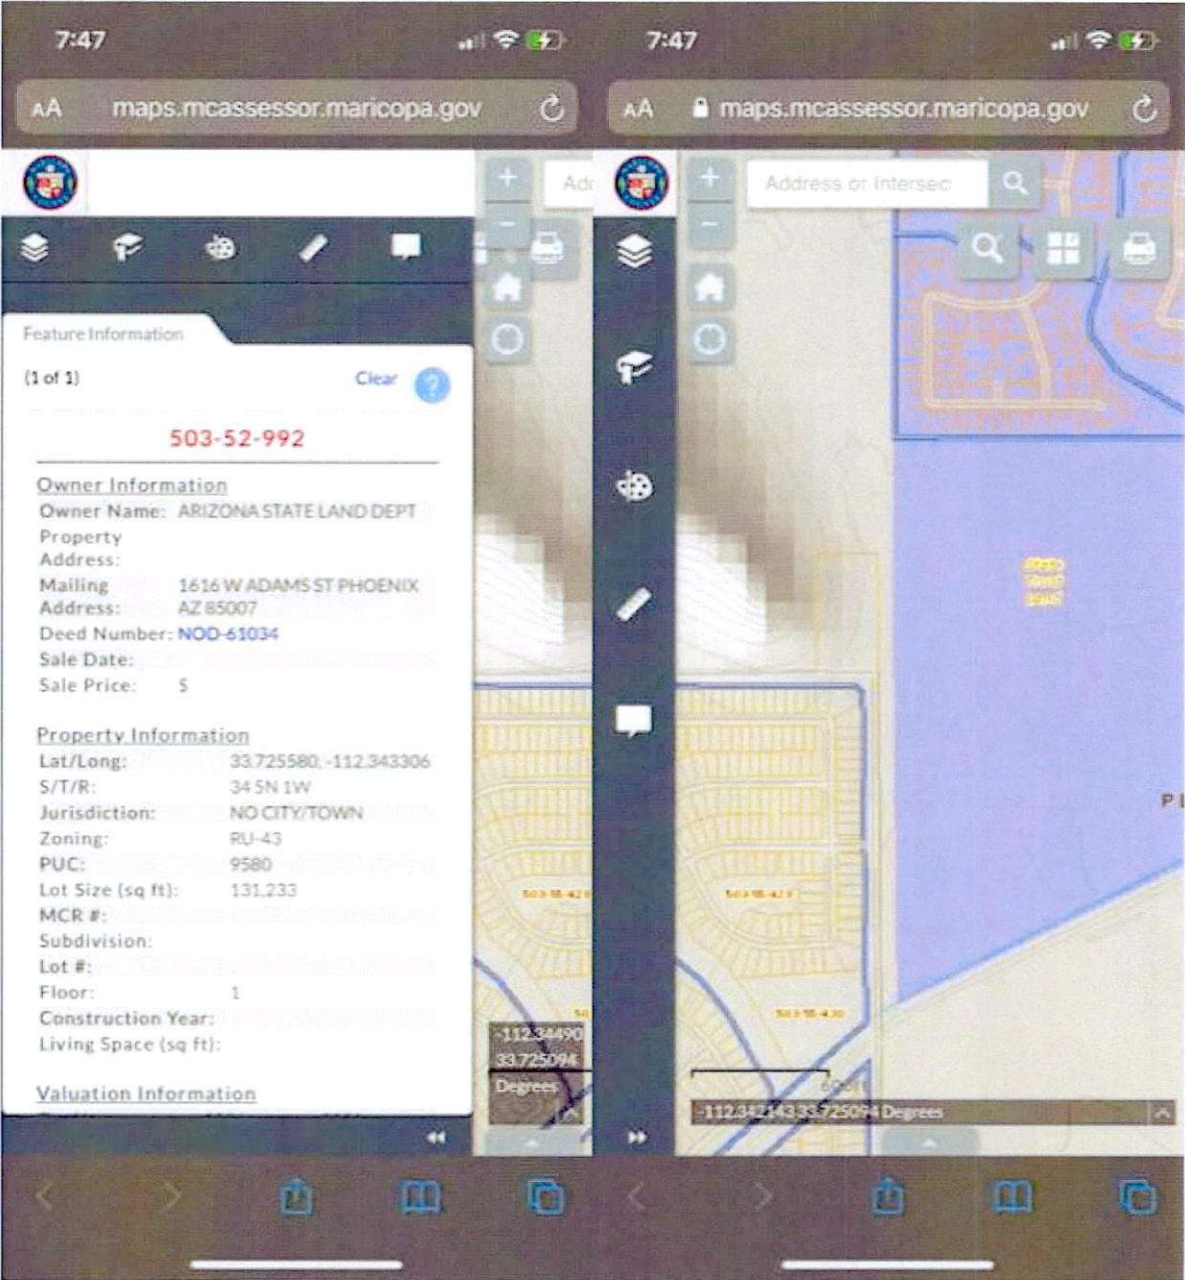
7:47

AA maps.mcassessor.maricopa.gov

Ad

Feature Information

(1 of 1) Clear ?

503-52-992

Owner Information
Owner Name: ARIZONA STATE LAND DEPT
Property Address:
Mailing Address: 1616 W ADAMS ST PHOENIX AZ 85007
Deed Number: NOD-61034
Sale Date:
Sale Price: $

Property Information
Lat/Long: 33.725580, -112.343306
S/T/R: 34 5N 1W
Jurisdiction: NO CITY/TOWN
Zoning: RU-43
PUC: 9580
Lot Size (sq ft): 131,233
MCR #:
Subdivision:
Lot #:
Floor: 1
Construction Year:
Living Space (sq ft):

Valuation Information

-112.34490
33.725094
Degrees

7:47

AA maps.mcassessor.maricopa.gov

Address or Intersec

-112.342143 33.725094 Degrees